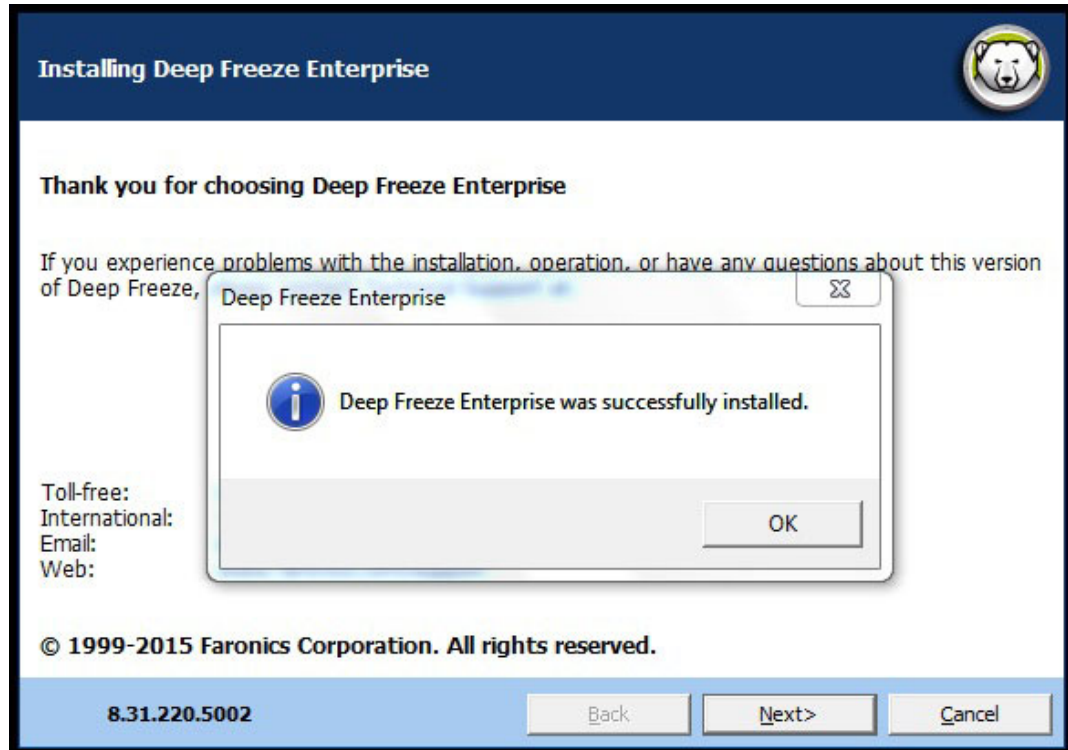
Installing Deep Freeze Enterprise

Thank you for choosing Deep Freeze Enterprise

If you experience problems with the installation, operation, or have any questions about this version of Deep Freeze, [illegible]

Deep Freeze Enterprise

Deep Freeze Enterprise was successfully installed.

OK

Toll-free:
International:
Email:
Web:

© 1999-2015 Faronics Corporation. All rights reserved.

8.31.220.5002

Back

Next>

Cancel